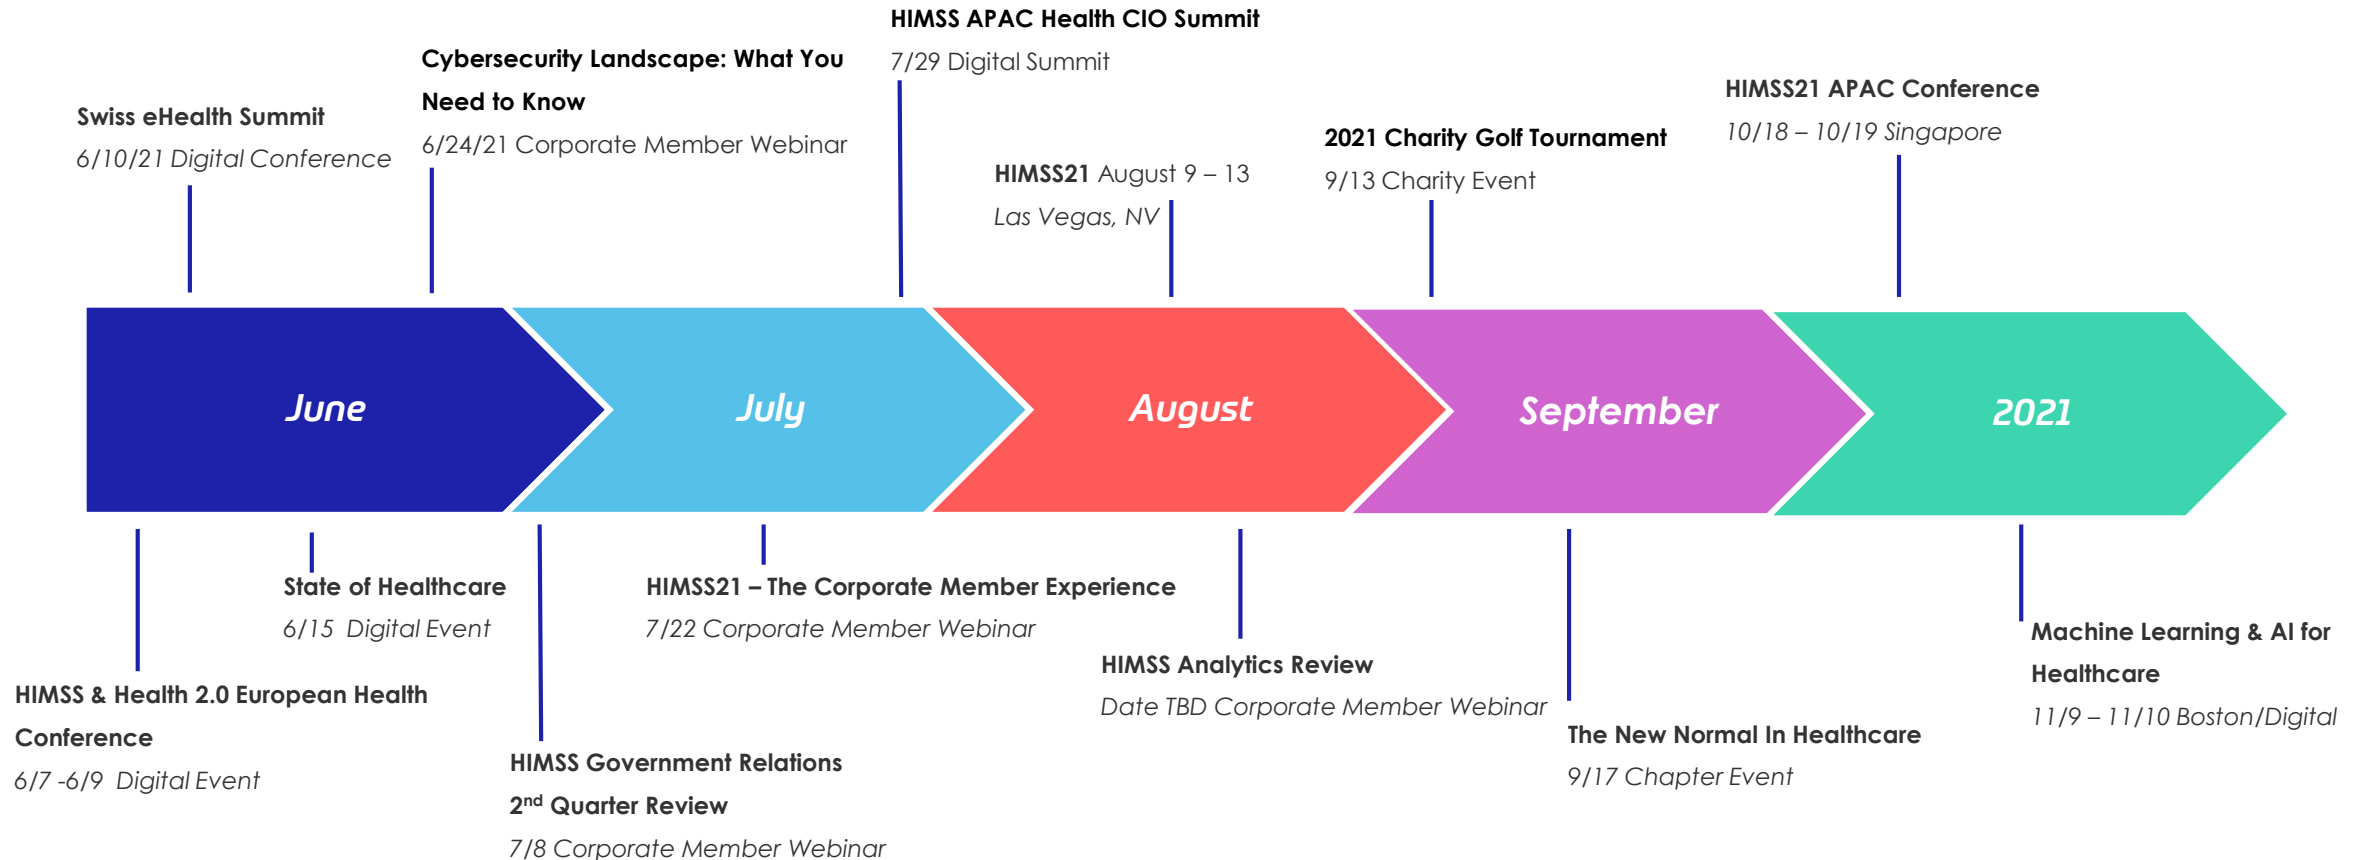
HIMSS APAC Health CIO Summit
7/29 Digital Summit

Cybersecurity Landscape: What You Need to Know
6/24/21 Corporate Member Webinar

Swiss eHealth Summit
6/10/21 Digital Conference

HIMSS21 APAC Conference
10/18 – 10/19 Singapore

2021 Charity Golf Tournament
9/13 Charity Event

HIMSS21 August 9 – 13
Las Vegas, NV

June

July

August

September

2021

State of Healthcare
6/15 Digital Event

HIMSS21 – The Corporate Member Experience
7/22 Corporate Member Webinar

HIMSS Analytics Review
Date TBD Corporate Member Webinar

Machine Learning & AI for Healthcare
11/9 – 11/10 Boston/Digital

HIMSS & Health 2.0 European Health Conference
6/7 -6/9 Digital Event

HIMSS Government Relations $2^{nd}$ Quarter Review
7/8 Corporate Member Webinar

The New Normal In Healthcare
9/17 Chapter Event